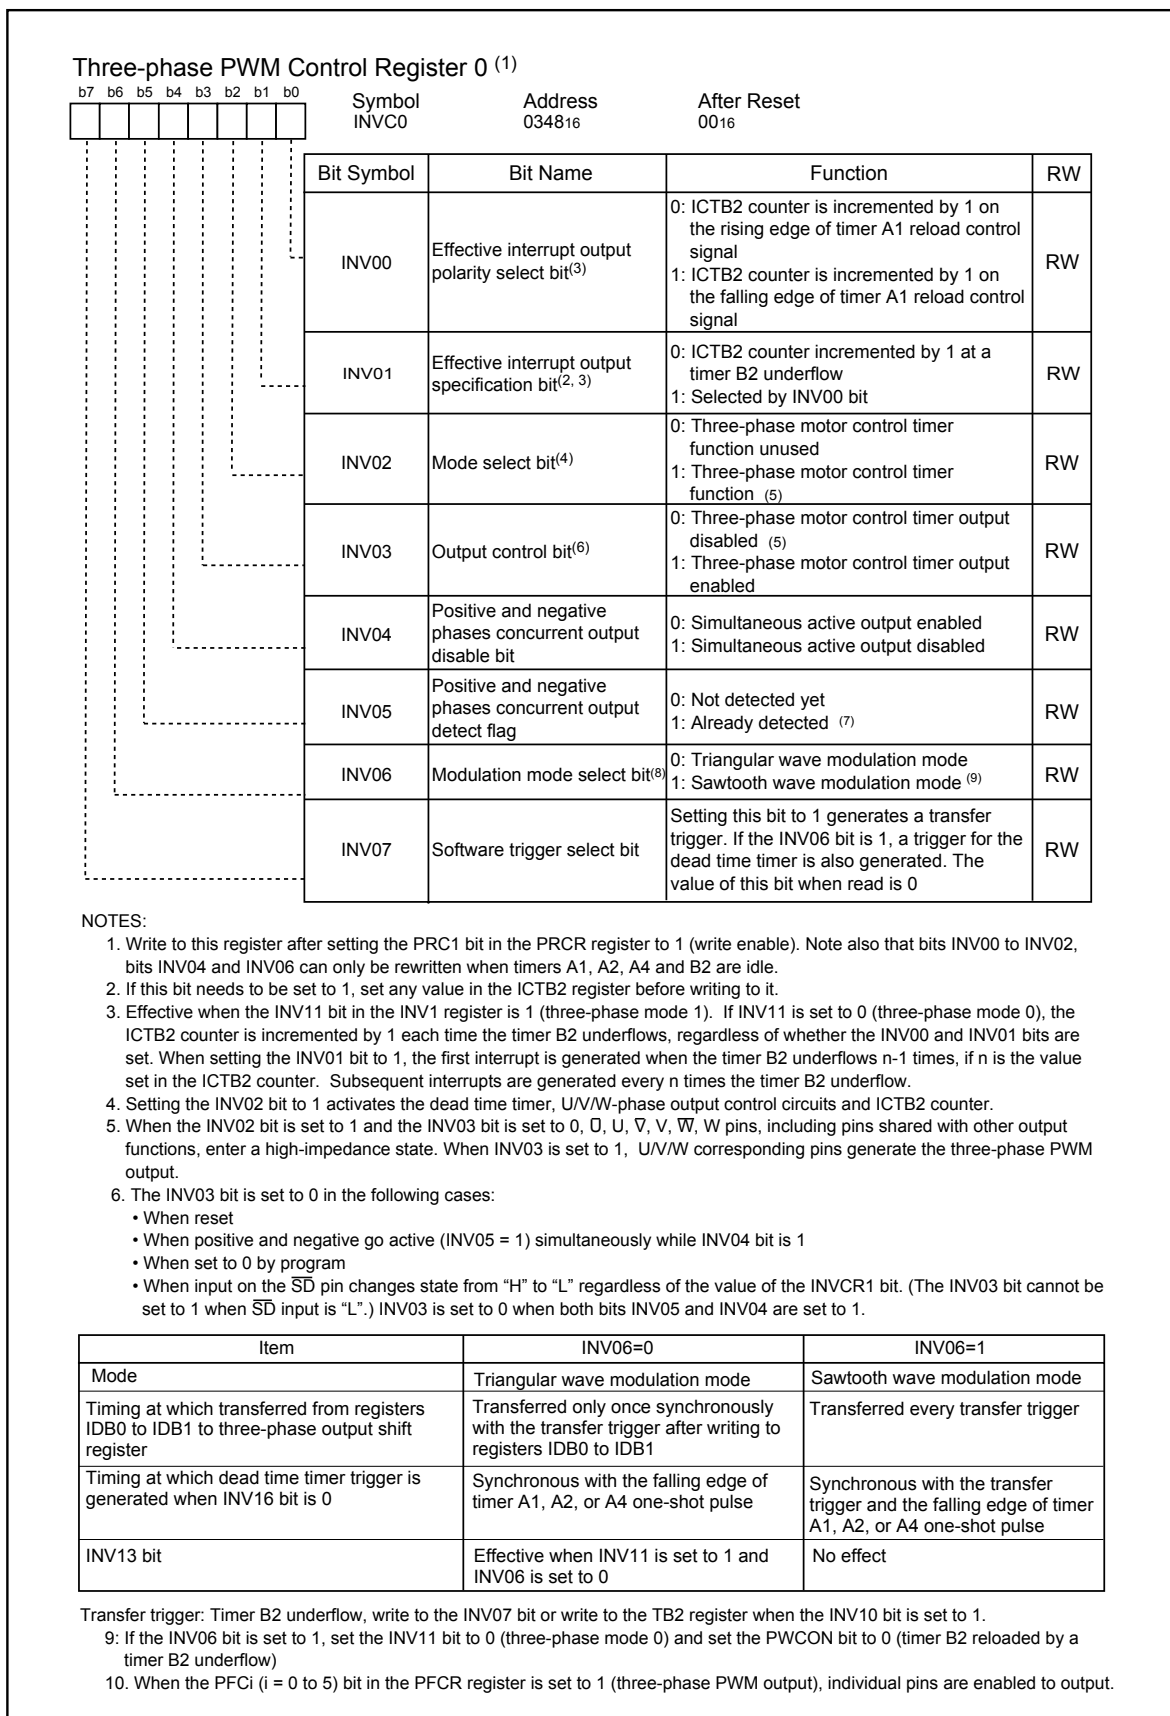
Three-phase PWM Control Register 0 $^{(1)}$

b7 b6 b5 b4 b3 b2 b1 b0

Symbol INVC0
Address $0348_{16}$
After Reset $00_{16}$

| Bit Symbol | Bit Name | Function | RW |
|---|---|---|---|
| INV00 | Effective interrupt output polarity select bit$^{(3)}$ | 0: ICTB2 counter is incremented by 1 on the rising edge of timer A1 reload control signal 1: ICTB2 counter is incremented by 1 on the falling edge of timer A1 reload control signal | RW |
| INV01 | Effective interrupt output specification bit$^{(2, 3)}$ | 0: ICTB2 counter incremented by 1 at a timer B2 underflow 1: Selected by INV00 bit | RW |
| INV02 | Mode select bit$^{(4)}$ | 0: Three-phase motor control timer function unused 1: Three-phase motor control timer function (5) | RW |
| INV03 | Output control bit$^{(6)}$ | 0: Three-phase motor control timer output disabled (5) 1: Three-phase motor control timer output enabled | RW |
| INV04 | Positive and negative phases concurrent output disable bit | 0: Simultaneous active output enabled 1: Simultaneous active output disabled | RW |
| INV05 | Positive and negative phases concurrent output detect flag | 0: Not detected yet 1: Already detected (7) | RW |
| INV06 | Modulation mode select bit$^{(8)}$ | 0: Triangular wave modulation mode 1: Sawtooth wave modulation mode $^{(9)}$ | RW |
| INV07 | Software trigger select bit | Setting this bit to 1 generates a transfer trigger. If the INV06 bit is 1, a trigger for the dead time timer is also generated. The value of this bit when read is 0 | RW |

NOTES:
1. Write to this register after setting the PRC1 bit in the PRCR register to 1 (write enable). Note also that bits INV00 to INV02, bits INV04 and INV06 can only be rewritten when timers A1, A2, A4 and B2 are idle.
2. If this bit needs to be set to 1, set any value in the ICTB2 register before writing to it.
3. Effective when the INV11 bit in the INV1 register is 1 (three-phase mode 1). If INV11 is set to 0 (three-phase mode 0), the ICTB2 counter is incremented by 1 each time the timer B2 underflows, regardless of whether the INV00 and INV01 bits are set. When setting the INV01 bit to 1, the first interrupt is generated when the timer B2 underflows n-1 times, if n is the value set in the ICTB2 counter. Subsequent interrupts are generated every n times the timer B2 underflow.
4. Setting the INV02 bit to 1 activates the dead time timer, U/V/W-phase output control circuits and ICTB2 counter.
5. When the INV02 bit is set to 1 and the INV03 bit is set to 0, $\overline{U}$, U, $\overline{V}$, V, $\overline{W}$, W pins, including pins shared with other output functions, enter a high-impedance state. When INV03 is set to 1, U/V/W corresponding pins generate the three-phase PWM output.
6. The INV03 bit is set to 0 in the following cases:
• When reset
• When positive and negative go active (INV05 = 1) simultaneously while INV04 bit is 1
• When set to 0 by program
• When input on the $\overline{SD}$ pin changes state from "H" to "L" regardless of the value of the INVCR1 bit. (The INV03 bit cannot be set to 1 when $\overline{SD}$ input is "L".) INV03 is set to 0 when both bits INV05 and INV04 are set to 1.

| Item | INV06=0 | INV06=1 |
|---|---|---|
| Mode | Triangular wave modulation mode | Sawtooth wave modulation mode |
| Timing at which transferred from registers IDB0 to IDB1 to three-phase output shift register | Transferred only once synchronously with the transfer trigger after writing to registers IDB0 to IDB1 | Transferred every transfer trigger |
| Timing at which dead time timer trigger is generated when INV16 bit is 0 | Synchronous with the falling edge of timer A1, A2, or A4 one-shot pulse | Synchronous with the transfer trigger and the falling edge of timer A1, A2, or A4 one-shot pulse |
| INV13 bit | Effective when INV11 is set to 1 and INV06 is set to 0 | No effect |

Transfer trigger: Timer B2 underflow, write to the INV07 bit or write to the TB2 register when the INV10 bit is set to 1.
9: If the INV06 bit is set to 1, set the INV11 bit to 0 (three-phase mode 0) and set the PWCON bit to 0 (timer B2 reloaded by a timer B2 underflow)
10. When the PFCi (i = 0 to 5) bit in the PFCR register is set to 1 (three-phase PWM output), individual pins are enabled to output.